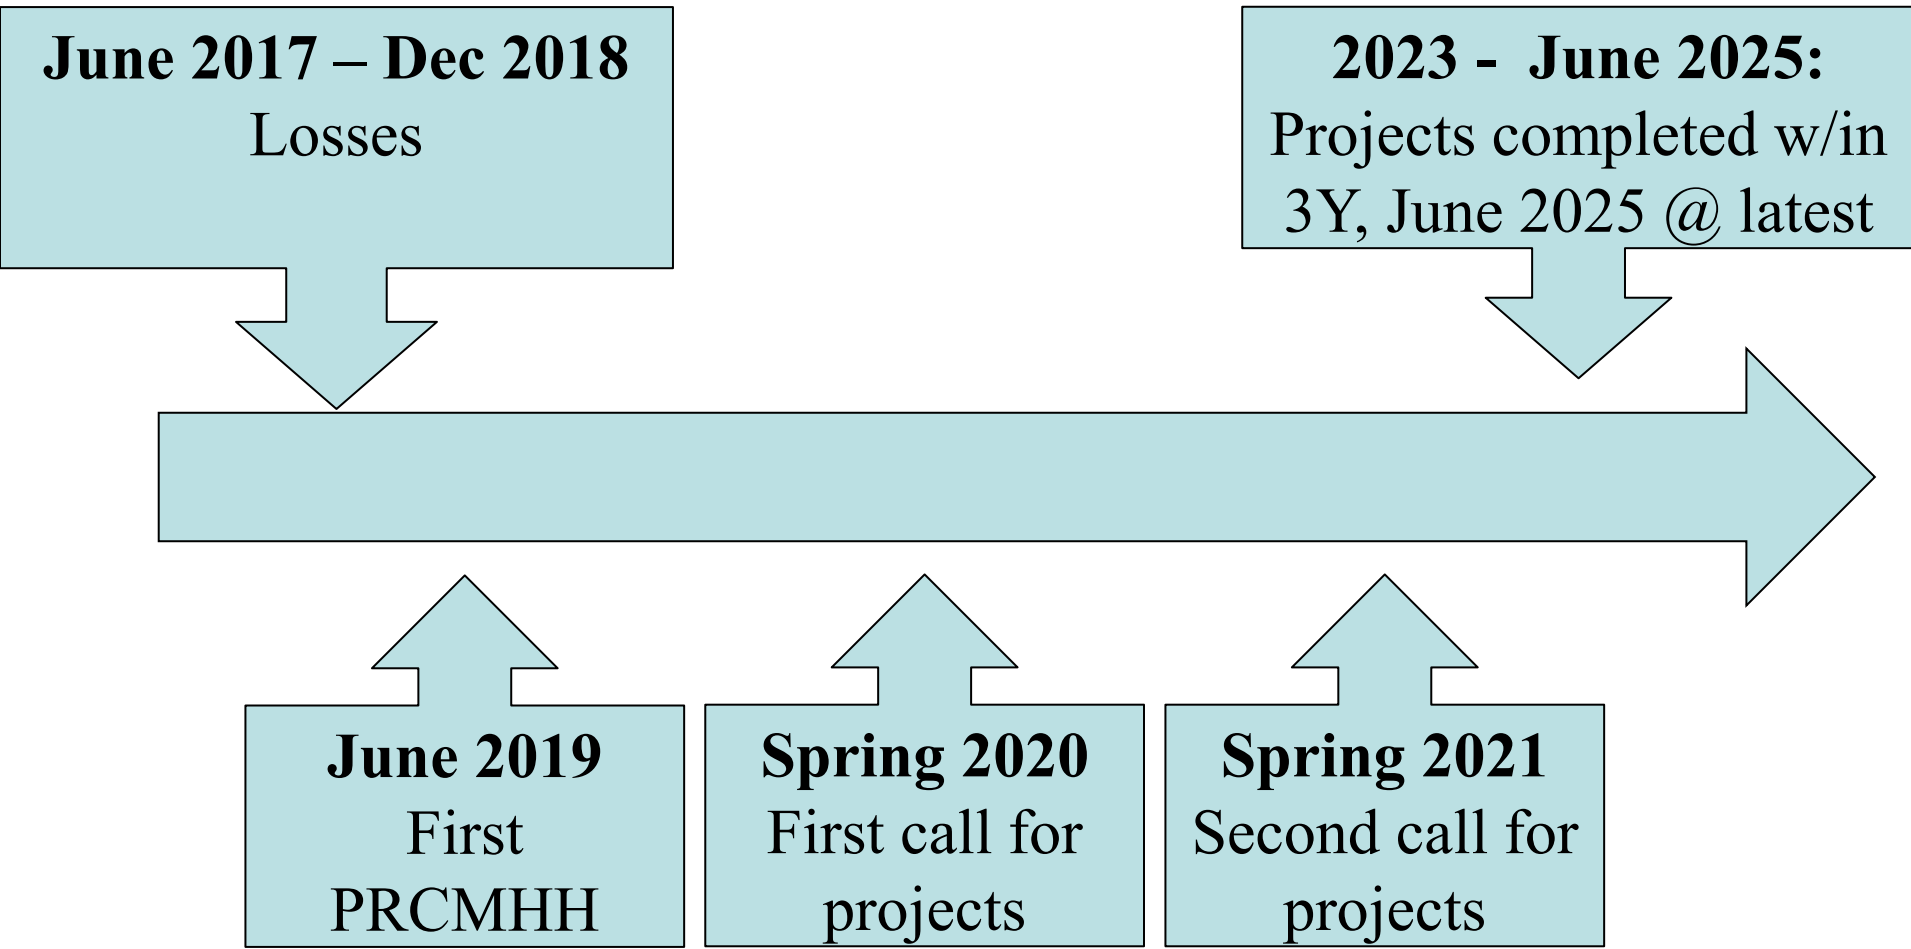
**June 2017 – Dec 2018**
Losses

**2023 - June 2025:**
Projects completed w/in 3Y, June 2025 @ latest

**June 2019**
First PRCMHH

**Spring 2020**
First call for projects

**Spring 2021**
Second call for projects